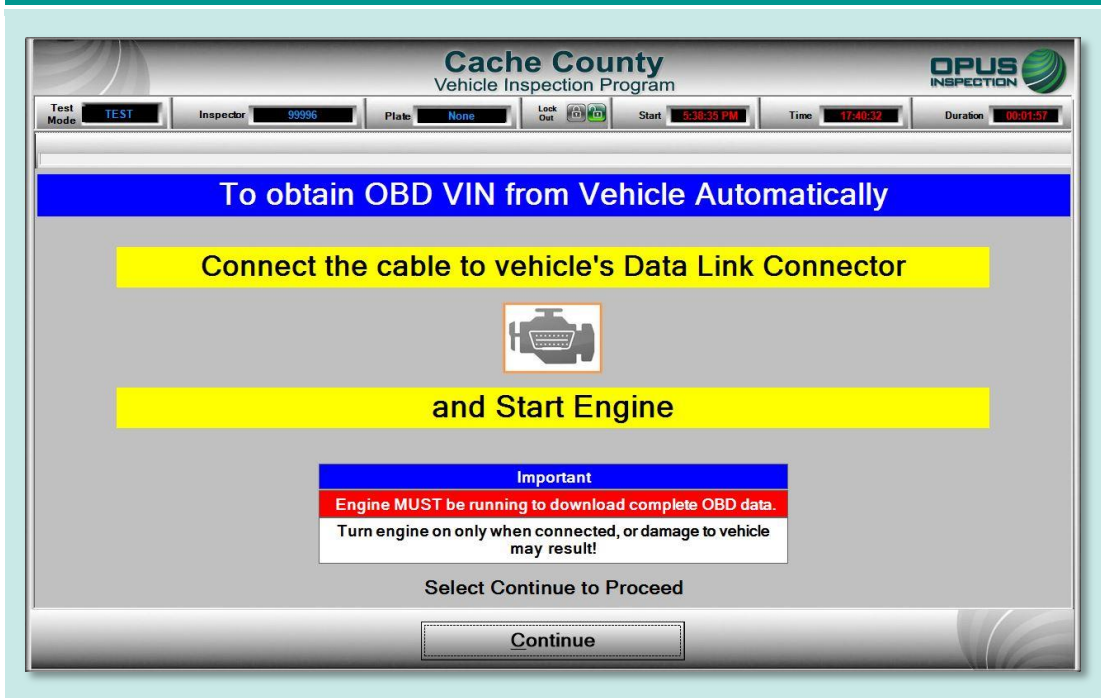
Cache County
Vehicle Inspection Program

OPUS
INSPECTION

Test Mode TEST | Inspector 99996 | Plate None | Lock Out | Start 5:38:35 PM | Time 17:40:32 | Duration 00:01:57

To obtain OBD VIN from Vehicle Automatically

Connect the cable to vehicle's Data Link Connector

and Start Engine

Important

Engine MUST be running to download complete OBD data.

Turn engine on only when connected, or damage to vehicle may result!

Select Continue to Proceed

Continue